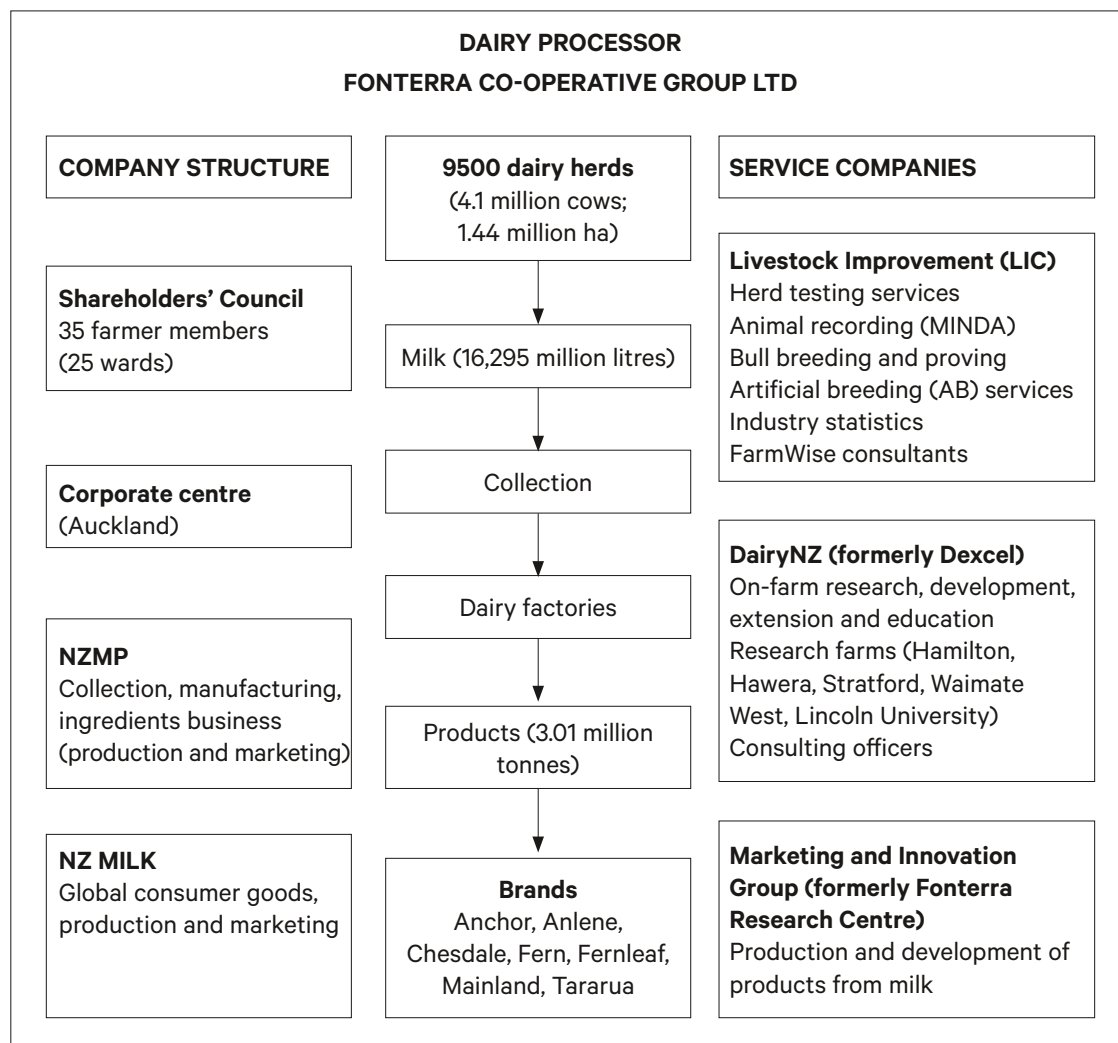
DAIRY PROCESSOR
FONTERRA CO-OPERATIVE GROUP LTD

COMPANY STRUCTURE

Shareholders' Council
35 farmer members
(25 wards)

Corporate centre
(Auckland)

NZMP
Collection, manufacturing, ingredients business (production and marketing)

NZ MILK
Global consumer goods, production and marketing

9500 dairy herds
(4.1 million cows; 1.44 million ha)

Milk (16,295 million litres)

Collection

Dairy factories

Products (3.01 million tonnes)

Brands
Anchor, Anlene, Chesdale, Fern, Fernleaf, Mainland, Tararua

SERVICE COMPANIES

Livestock Improvement (LIC)
Herd testing services
Animal recording (MINDA)
Bull breeding and proving
Artificial breeding (AB) services
Industry statistics
FarmWise consultants

DairyNZ (formerly Dexcel)
On-farm research, development, extension and education
Research farms (Hamilton, Hawera, Stratford, Waimate West, Lincoln University)
Consulting officers

Marketing and Innovation Group (formerly Fonterra Research Centre)
Production and development of products from milk